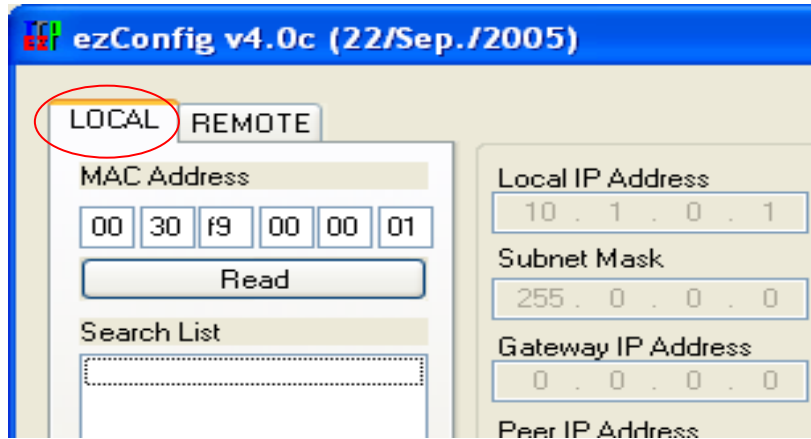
TCP EZ ezConfig v4.0c (22/Sep./2005)

LOCAL REMOTE

MAC Address

00 30 f9 00 00 01

Read

Search List

Local IP Address

10 . 1 . 0 . 1

Subnet Mask

255 . 0 . 0 . 0

Gateway IP Address

0 . 0 . 0 . 0

Peer IP Address